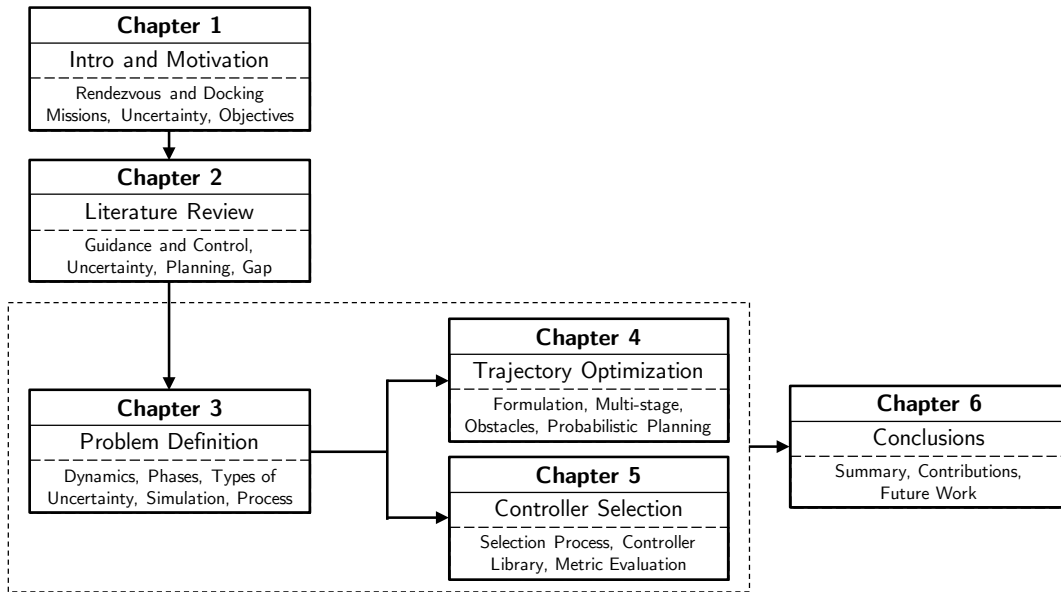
Chapter 1
Intro and Motivation
Rendezvous and Docking Missions, Uncertainty, Objectives

Chapter 2
Literature Review
Guidance and Control, Uncertainty, Planning, Gap

Chapter 3
Problem Definition
Dynamics, Phases, Types of Uncertainty, Simulation, Process

Chapter 4
Trajectory Optimization
Formulation, Multi-stage, Obstacles, Probabilistic Planning

Chapter 5
Controller Selection
Selection Process, Controller Library, Metric Evaluation

Chapter 6
Conclusions
Summary, Contributions, Future Work